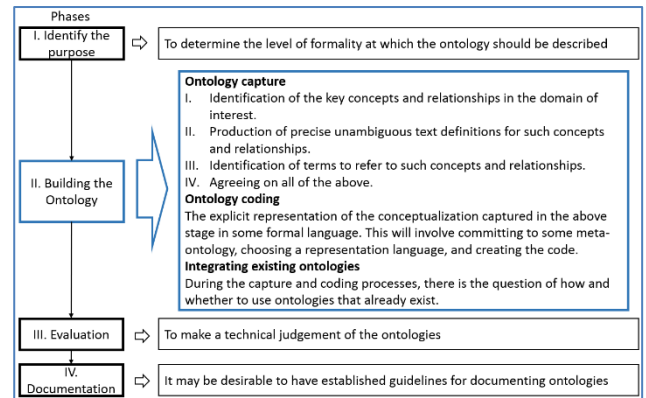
Phases

I. Identify the purpose

To determine the level of formality at which the ontology should be described

II. Building the Ontology

**Ontology capture**

I. Identification of the key concepts and relationships in the domain of interest.

II. Production of precise unambiguous text definitions for such concepts and relationships.

III. Identification of terms to refer to such concepts and relationships.

IV. Agreeing on all of the above.

**Ontology coding**

The explicit representation of the conceptualization captured in the above stage in some formal language. This will involve committing to some meta-ontology, choosing a representation language, and creating the code.

**Integrating existing ontologies**

During the capture and coding processes, there is the question of how and whether to use ontologies that already exist.

III. Evaluation

To make a technical judgement of the ontologies

IV. Documentation

It may be desirable to have established guidelines for documenting ontologies